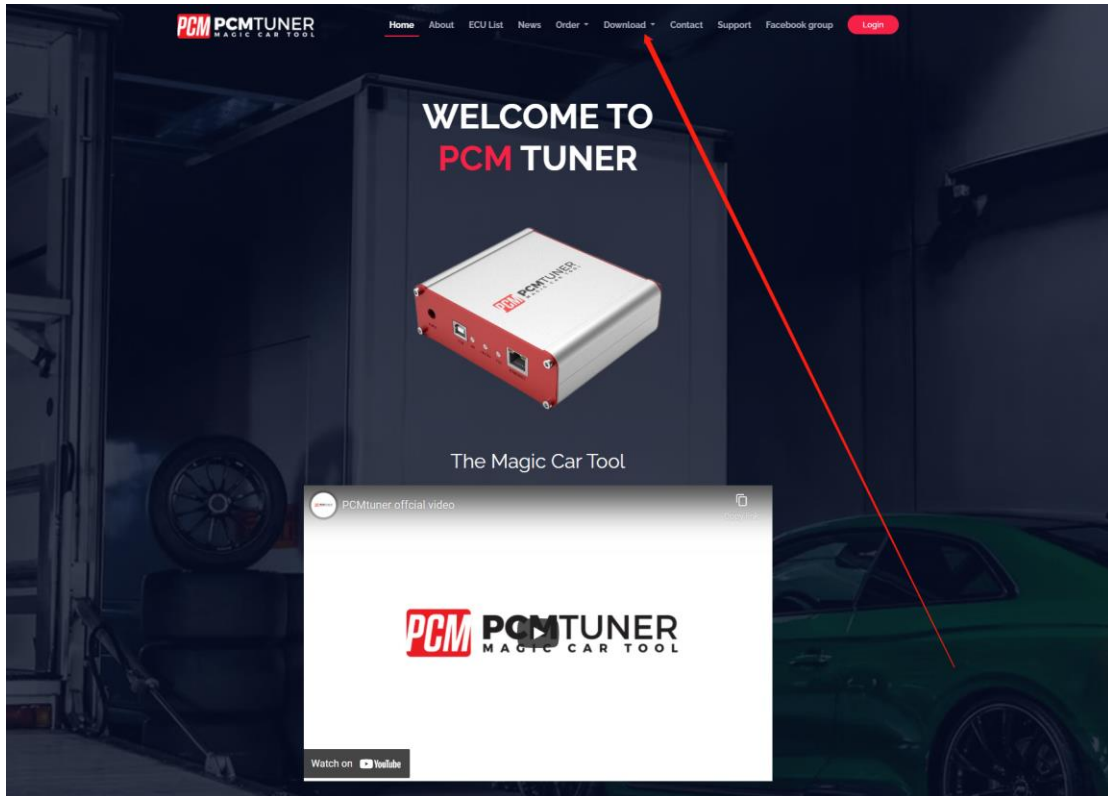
PCM PCMTUNER
MAGIC CAR TOOL

Home About ECU List News Order Download Contact Support Facebook group Login

WELCOME TO
PCM TUNER

PCM PCMTUNER
MAGIC CAR TOOL

The Magic Car Tool

PCMtuner offcial video

Copy link

PCM PCMTUNER
MAGIC CAR TOOL

Watch on YouTube